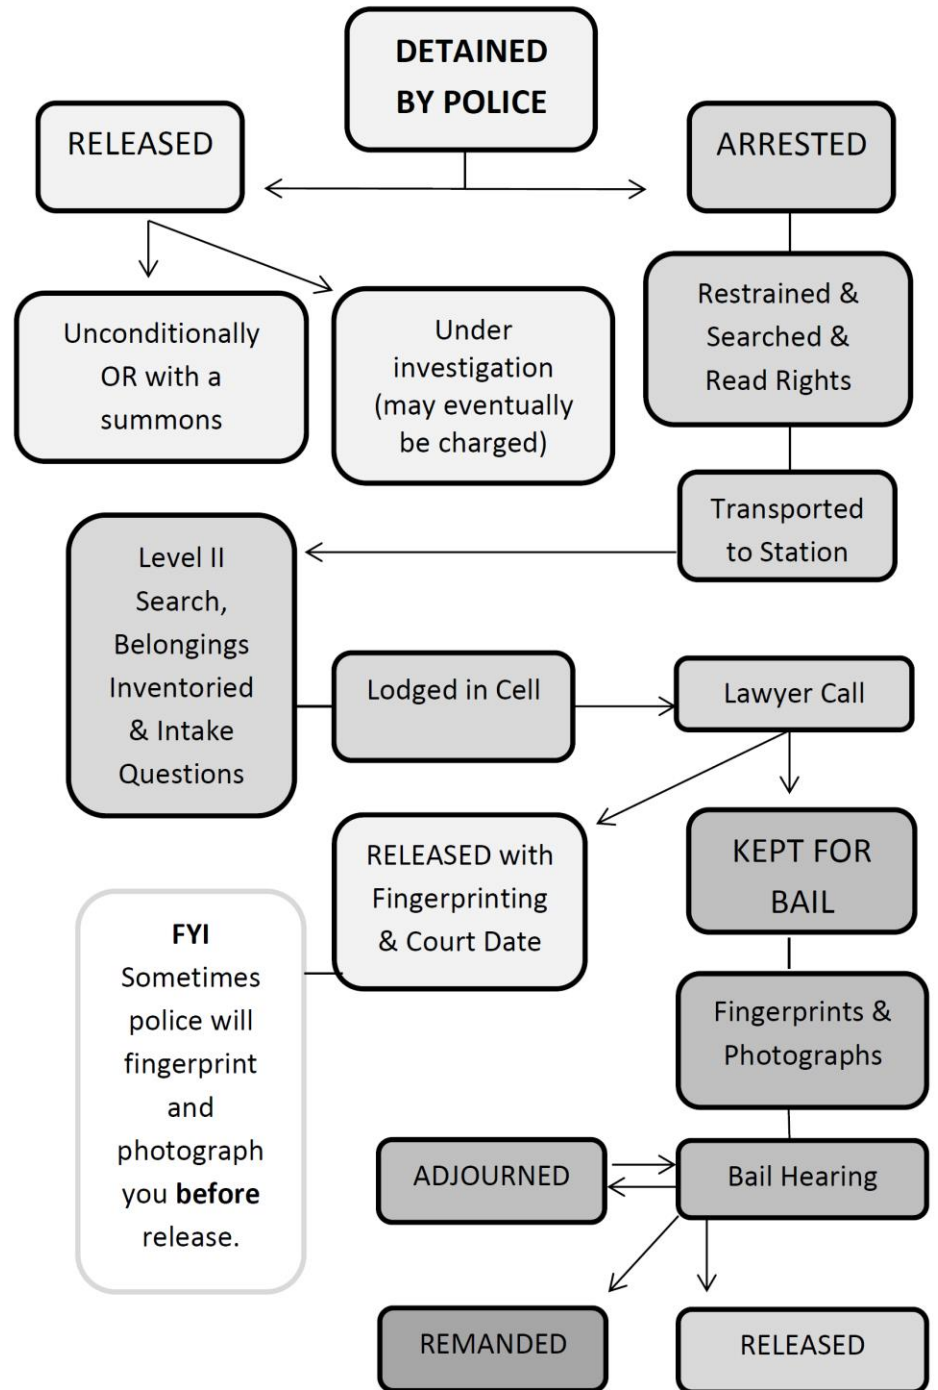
DETAINED BY POLICE

RELEASED

ARRESTED

Unconditionally OR with a summons

Under investigation (may eventually be charged)

Restrained & Searched & Read Rights

Transported to Station

Level II Search, Belongings Inventoried & Intake Questions

Lodged in Cell

Lawyer Call

RELEASED with Fingerprinting & Court Date

KEPT FOR BAIL

**FYI**
Sometimes police will fingerprint and photograph you **before** release.

Fingerprints & Photographs

ADJOURNED

Bail Hearing

REMANDED

RELEASED